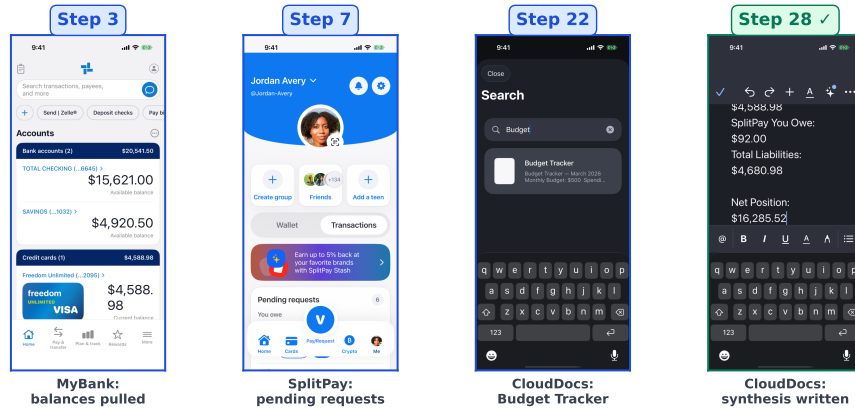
Step 3

9:41

Search transactions, payees, and more

Send | Zelle® Deposit checks Pay bi

Accounts

Bank accounts (2) $20,541.50

TOTAL CHECKING (...6645) >
$15,621.00
Available balance

SAVINGS (...1032) >
$4,920.50
Available balance

Credit cards (1) $4,588.98

Freedom Unlimited (...2095) >
freedom UNLIMITED VISA
$4,588.98
Current balance

Home Pay & transfer Plan & track Rewards More

MyBank: balances pulled

Step 7

9:41

Jordan Avery
@Jordan-Avery

Create group Friends +334 Add a teen

Wallet Transactions

Earn up to 5% back at your favorite brands with SplitPay Stash

Pending requests 6

You owe

Home Cards Pay/Request Crypto Me

SplitPay: pending requests

Step 22

9:41

Close

Search

Budget

Budget Tracker
Budget Tracker — March 2026 Monthly Budget: $500 Spendi...

q w e r t y u i o p
a s d f g h j k l
z x c v b n m
123

CloudDocs: Budget Tracker

Step 28 ✓

9:41

$4,588.98
SplitPay You Owe:
$92.00
Total Liabilities:
$4,680.98

Net Position:
$16,285.52

@ B I U A

q w e r t y u i o p
a s d f g h j k l
z x c v b n m
123

CloudDocs: synthesis written